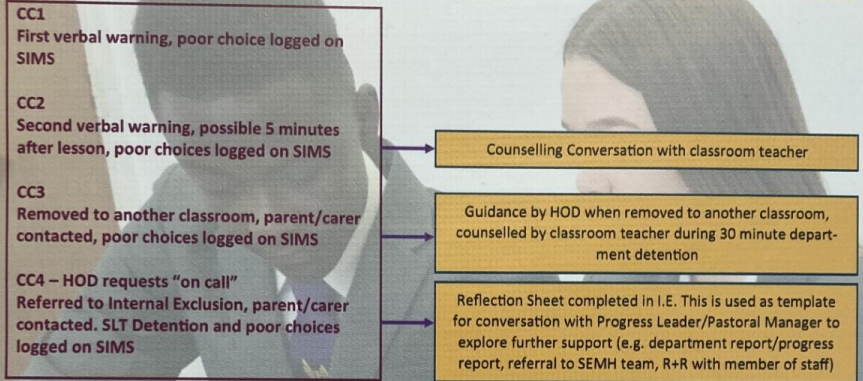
CC1
First verbal warning, poor choice logged on SIMS

CC2
Second verbal warning, possible 5 minutes after lesson, poor choices logged on SIMS

CC3
Removed to another classroom, parent/carer contacted, poor choices logged on SIMS

CC4 – HOD requests "on call"
Referred to Internal Exclusion, parent/carer contacted. SLT Detention and poor choices logged on SIMS

Counselling Conversation with classroom teacher

Guidance by HOD when removed to another classroom, counselled by classroom teacher during 30 minute department detention

Reflection Sheet completed in I.E. This is used as template for conversation with Progress Leader/Pastoral Manager to explore further support (e.g. department report/progress report, referral to SEMH team, R+R with member of staff)